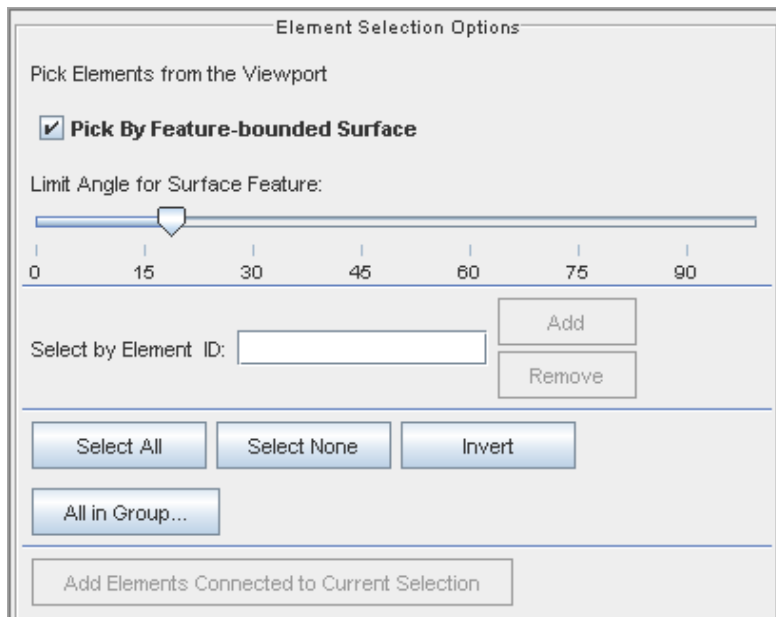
Element Selection Options

Pick Elements from the Viewport

Pick By Feature-bounded Surface

Limit Angle for Surface Feature:

0 15 30 45 60 75 90

Select by Element ID:

Add

Remove

Select All

Select None

Invert

All in Group...

Add Elements Connected to Current Selection